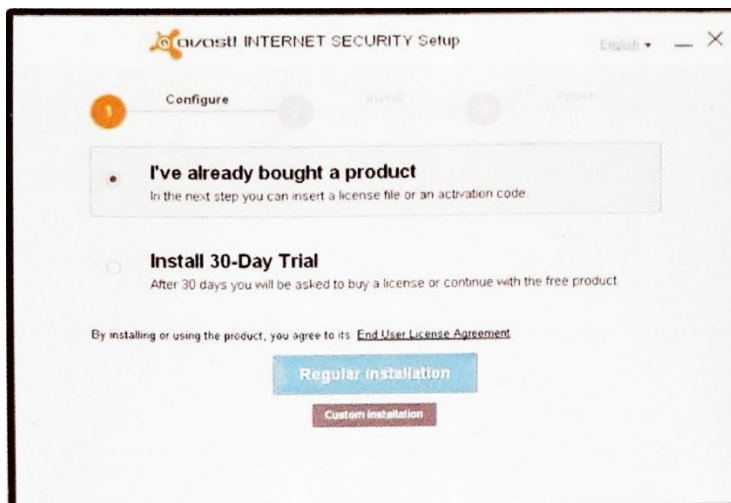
avast! INTERNET SECURITY Setup

English ▾ — ✕

1 Configure 2 Install 3 Finish

I've already bought a product
In the next step you can insert a license file or an activation code.

Install 30-Day Trial
After 30 days you will be asked to buy a license or continue with the free product.

By installing or using the product, you agree to its End User License Agreement

Regular installation

Custom installation